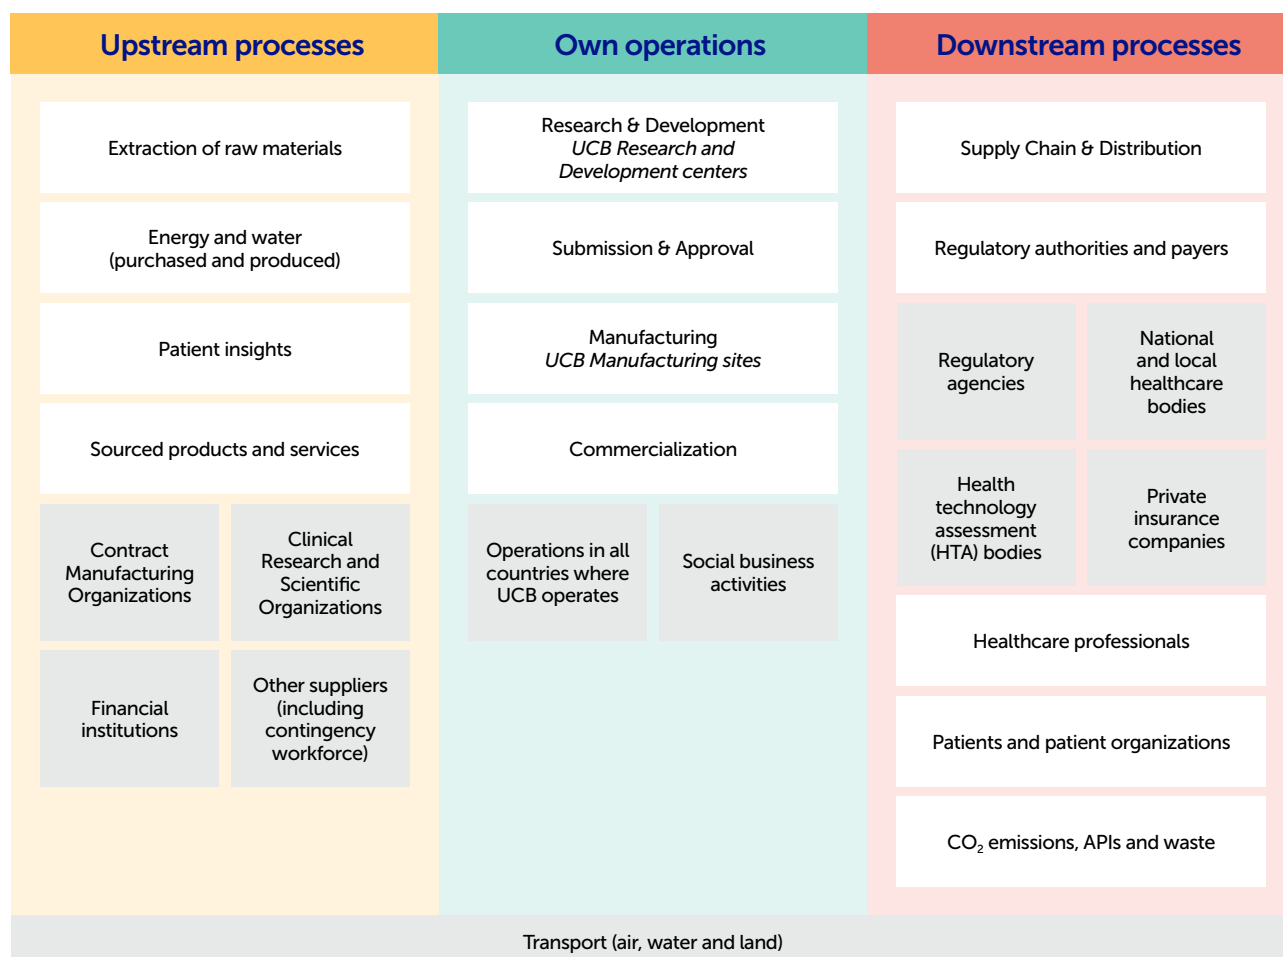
Upstream processes

Extraction of raw materials

Energy and water (purchased and produced)

Patient insights

Sourced products and services

Contract Manufacturing Organizations

Clinical Research and Scientific Organizations

Financial institutions

Other suppliers (including contingency workforce)

Own operations

Research & Development
*UCB Research and Development centers*

Submission & Approval

Manufacturing
*UCB Manufacturing sites*

Commercialization

Operations in all countries where UCB operates

Social business activities

Downstream processes

Supply Chain & Distribution

Regulatory authorities and payers

Regulatory agencies

National and local healthcare bodies

Health technology assessment (HTA) bodies

Private insurance companies

Healthcare professionals

Patients and patient organizations

$CO_2$ emissions, APIs and waste

Transport (air, water and land)